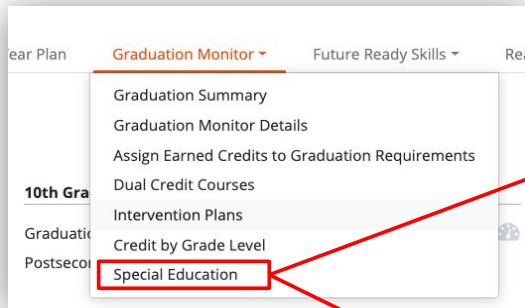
ear Plan Graduation Monitor Future Ready Skills Rea

Graduation Summary
Graduation Monitor Details
Assign Earned Credits to Graduation Requirements
Dual Credit Courses
Intervention Plans
Credit by Grade Level
Special Education

10th Gra
Graduatio
Postseco